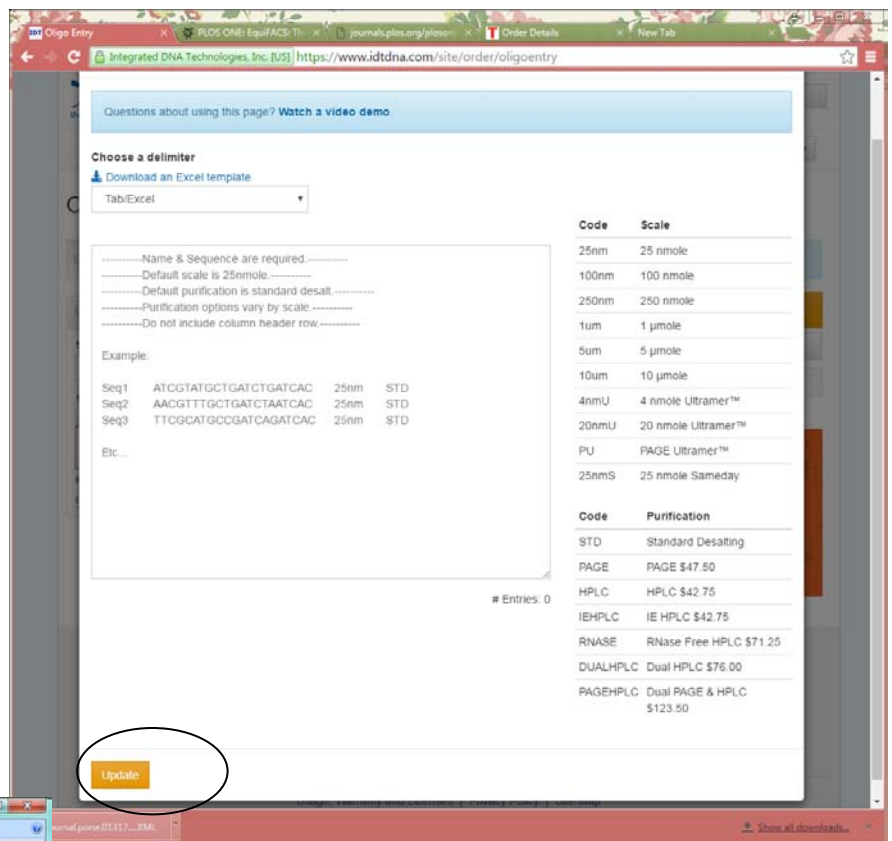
Oligo Entry | PLOS ONE: EquiFACS: Th | journals.plos.org/plosone | Order Details | New Tab

Integrated DNA Technologies, Inc. [US] https://www.idtdna.com/site/order/oligoentry

Questions about using this page? Watch a video demo.

Choose a delimiter

Download an Excel template

Tab/Excel

----------Name & Sequence are required.----------
----------Default scale is 25nmole.----------
----------Default purification is standard desalt.----------
----------Purification options vary by scale.----------
----------Do not include column header row.----------

Example:

Seq1 ATCGTATGCTGATCTGATCAC 25nm STD
Seq2 AACGTTTGCTGATCTAATCAC 25nm STD
Seq3 TTCGCATGCCGATCAGATCAC 25nm STD

Etc...

# Entries: 0

| Code | Scale |
|---|---|
| 25nm | 25 nmole |
| 100nm | 100 nmole |
| 250nm | 250 nmole |
| 1um | 1 µmole |
| 5um | 5 µmole |
| 10um | 10 µmole |
| 4nmU | 4 nmole Ultramer™ |
| 20nmU | 20 nmole Ultramer™ |
| PU | PAGE Ultramer™ |
| 25nmS | 25 nmole Sameday |

| Code | Purification |
|---|---|
| STD | Standard Desalting |
| PAGE | PAGE $47.50 |
| HPLC | HPLC $42.75 |
| IEHPLC | IE HPLC $42.75 |
| RNASE | RNase Free HPLC $71.25 |
| DUALHPLC | Dual HPLC $76.00 |
| PAGEHPLC | Dual PAGE & HPLC $123.50 |

Update

journal.pone.01317....XML

Show all downloads...